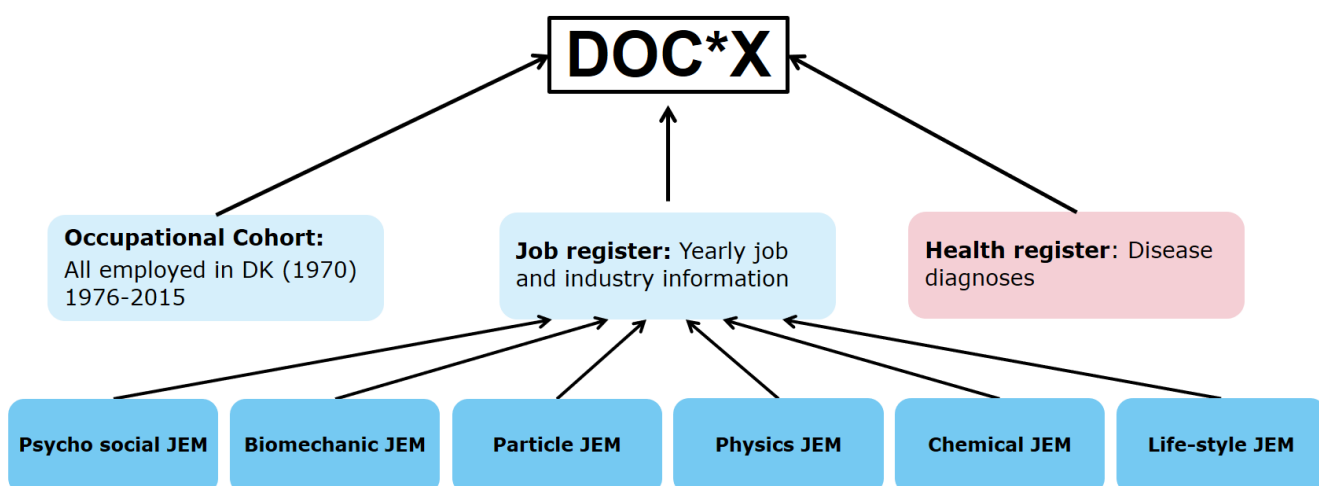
DOC*X

**Occupational Cohort:** All employed in DK (1970) 1976-2015

**Job register:** Yearly job and industry information

**Health register**: Disease diagnoses

Psycho social JEM

Biomechanic JEM

Particle JEM

Physics JEM

Chemical JEM

Life-style JEM